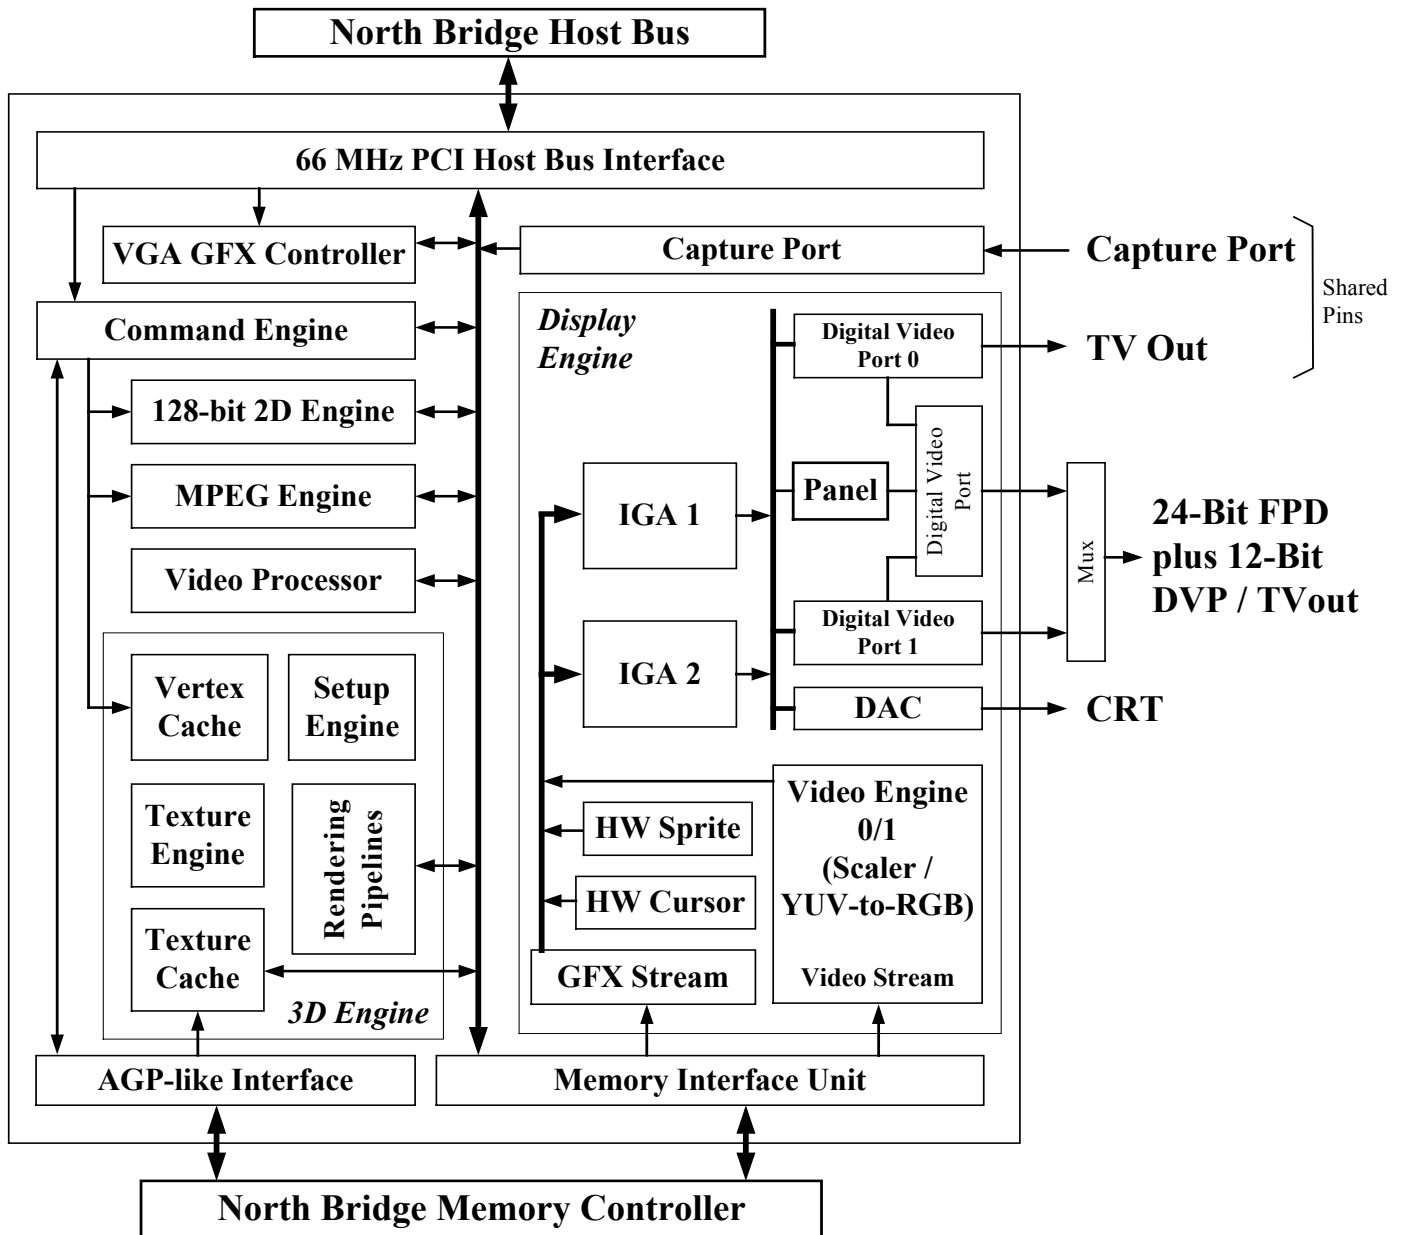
North Bridge Host Bus

66 MHz PCI Host Bus Interface

VGA GFX Controller

Capture Port

Capture Port

Shared Pins

Command Engine

Display Engine

Digital Video Port 0

TV Out

128-bit 2D Engine

MPEG Engine

IGA 1

Panel

Digital Video Port

Mux

24-Bit FPD plus 12-Bit DVP / TVout

Video Processor

Digital Video Port 1

IGA 2

Vertex Cache

Setup Engine

DAC

CRT

Texture Engine

Rendering Pipelines

Video Engine 0/1 (Scaler / YUV-to-RGB)

HW Sprite

HW Cursor

Texture Cache

GFX Stream

Video Stream

3D Engine

AGP-like Interface

Memory Interface Unit

North Bridge Memory Controller